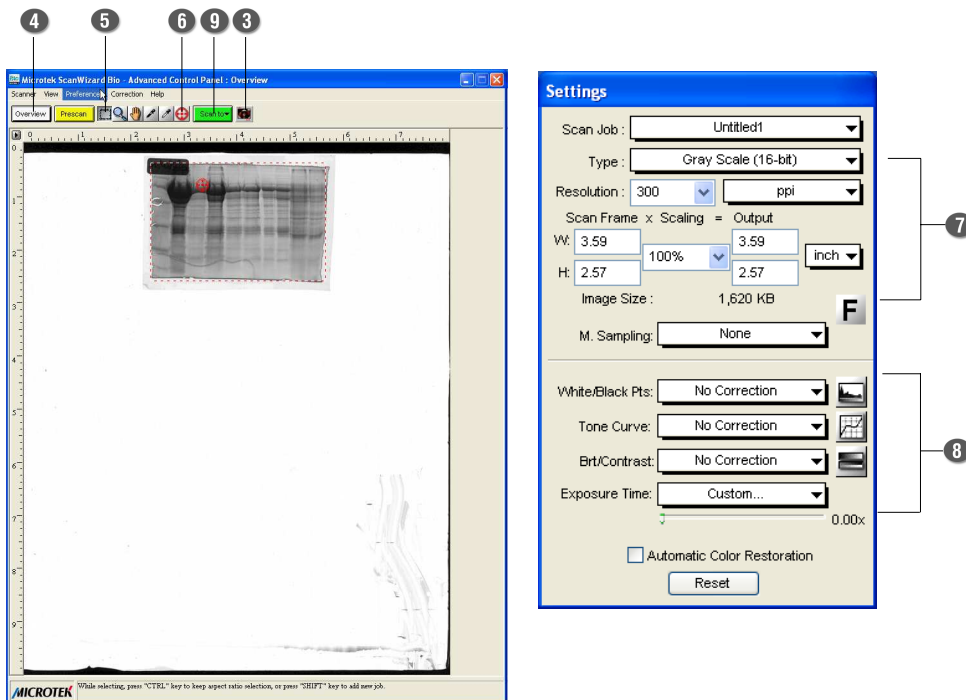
4 5 6 9 3

Microtek ScanWizard Bio - Advanced Control Panel : Overview

Scanner View Preferences Correction Help

Overview Prescan Scan to

0 1 2 3 4 5 6 7

0 1 2 3 4 5 6 7 8 9

MICROTEK While selecting, press "CTRL" key to keep aspect ratio selection, or press "SHIFT" key to add new job.

Settings

Scan Job : Untitled1

Type : Gray Scale (16-bit)

Resolution : 300 ppi

Scan Frame x Scaling = Output

W: 3.59 100% 3.59 inch

H: 2.57 2.57

Image Size : 1,620 KB

F

M. Sampling: None

White/Black Pts: No Correction

Tone Curve: No Correction

Brt/Contrast: No Correction

Exposure Time: Custom...

0.00x

Automatic Color Restoration

Reset

7

8